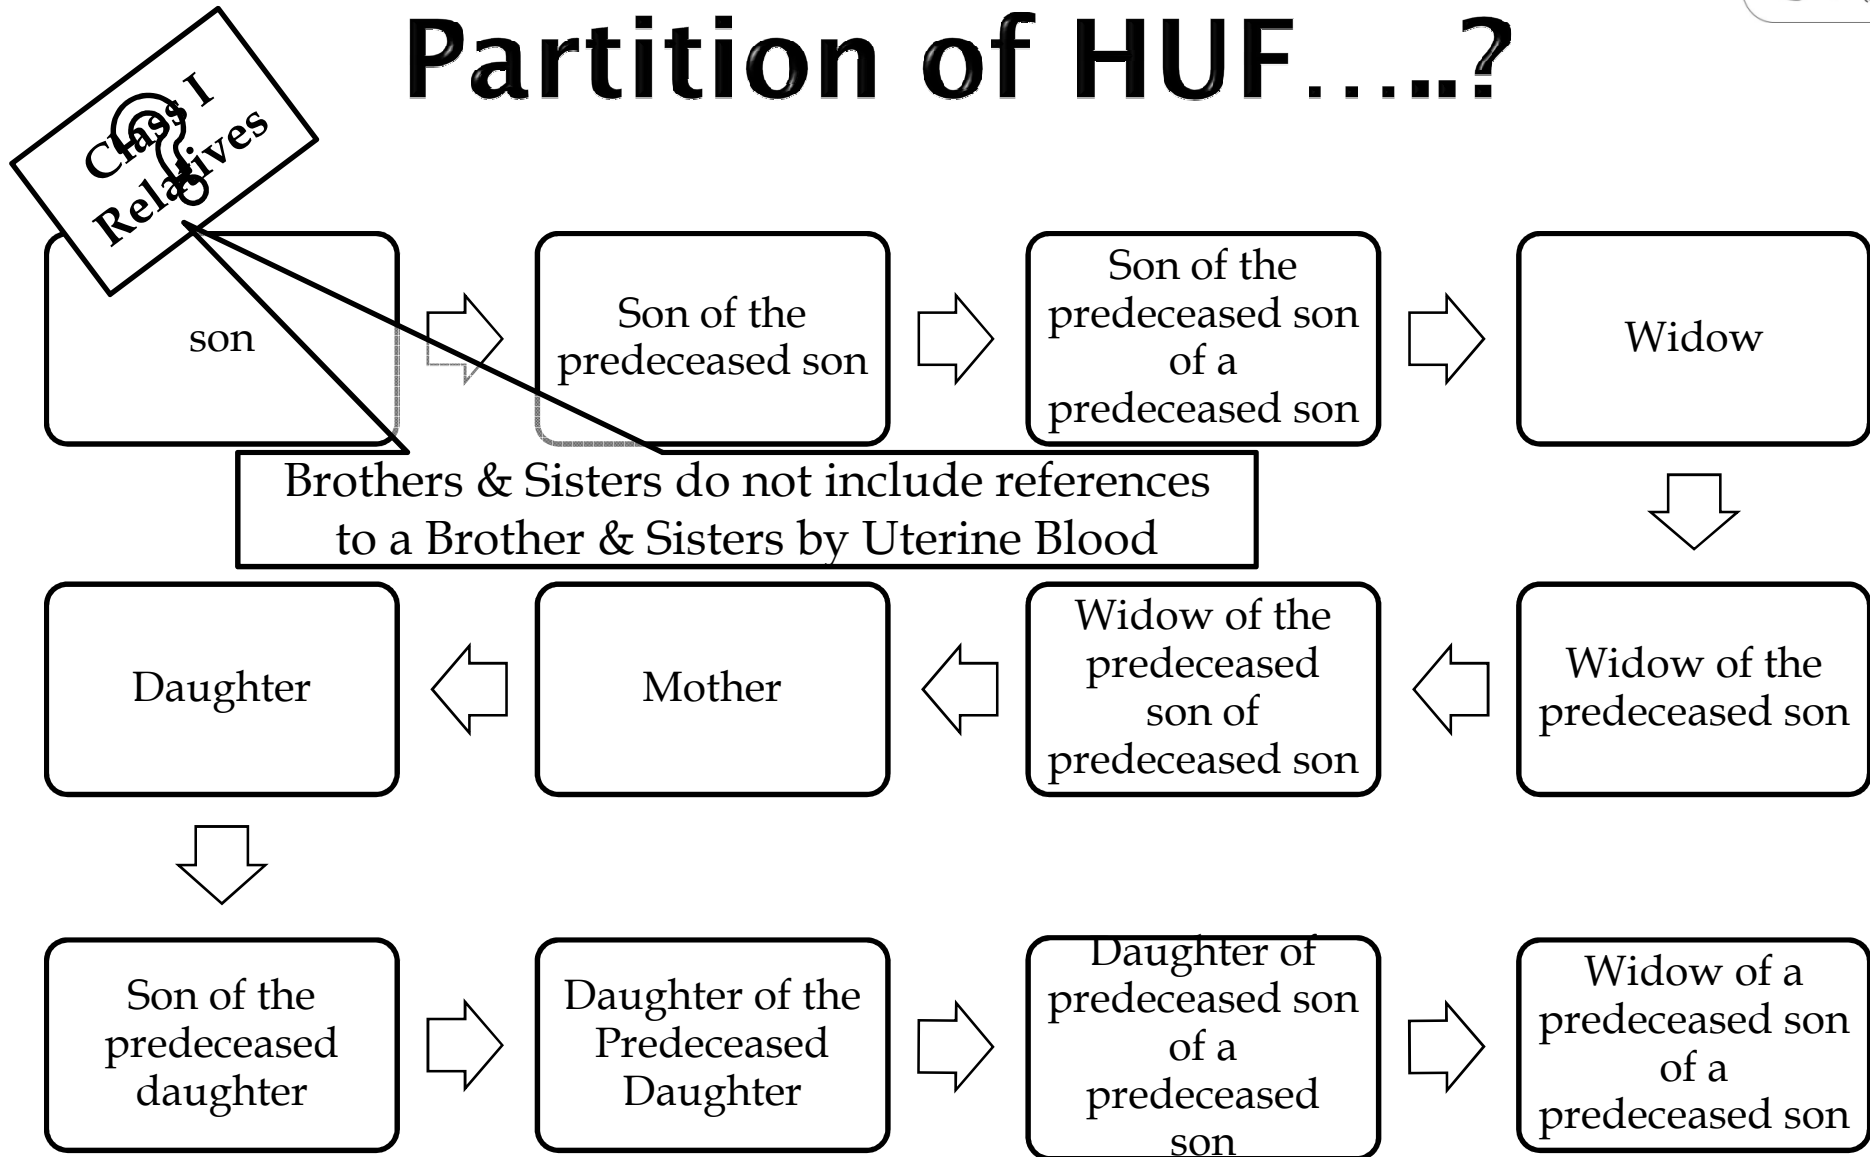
Partition of HUF…..?

Class I Relatives

son

Son of the predeceased son

Son of the predeceased son of a predeceased son

Widow

Brothers & Sisters do not include references to a Brother & Sisters by Uterine Blood

Widow of the predeceased son

Widow of the predeceased son of predeceased son

Mother

Daughter

Son of the predeceased daughter

Daughter of the Predeceased Daughter

Daughter of predeceased son of a predeceased son

Widow of a predeceased son of a predeceased son